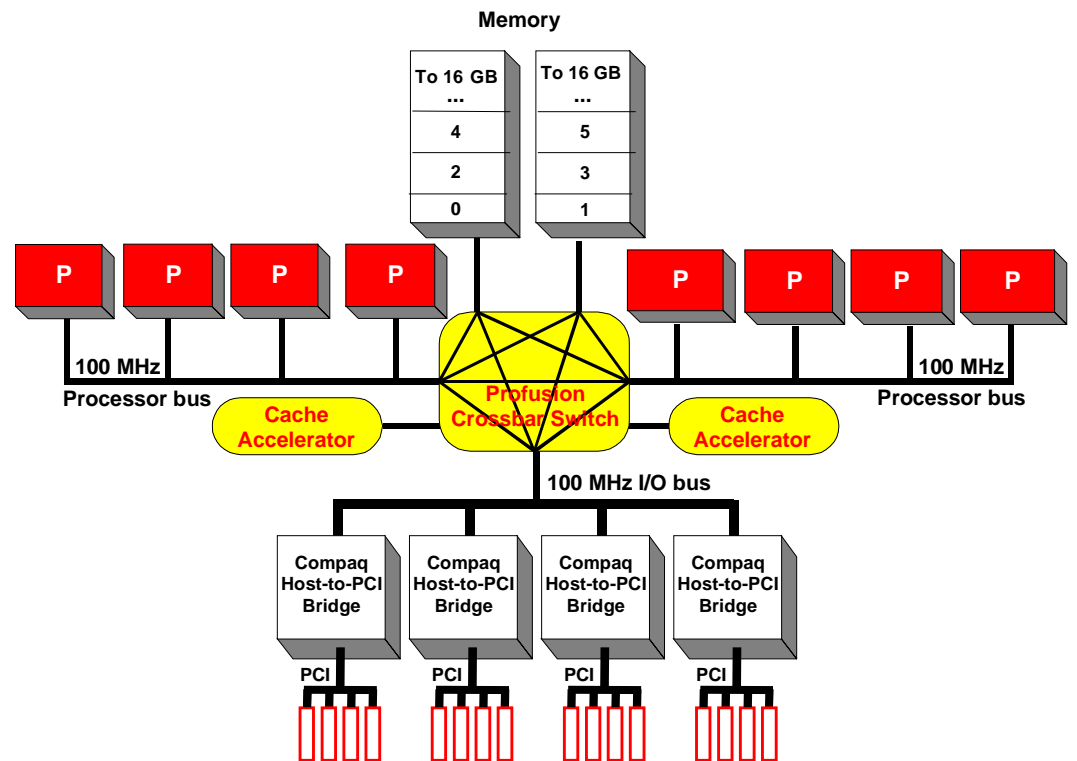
Memory

To 16 GB
...
4
2
0

To 16 GB
...
5
3
1

P
P
P
P
P
P
P
P

100 MHz
Processor bus

100 MHz
Processor bus

Profusion Crossbar Switch

Cache Accelerator

Cache Accelerator

100 MHz I/O bus

Compaq Host-to-PCI Bridge

Compaq Host-to-PCI Bridge

Compaq Host-to-PCI Bridge

Compaq Host-to-PCI Bridge

PCI
PCI
PCI
PCI